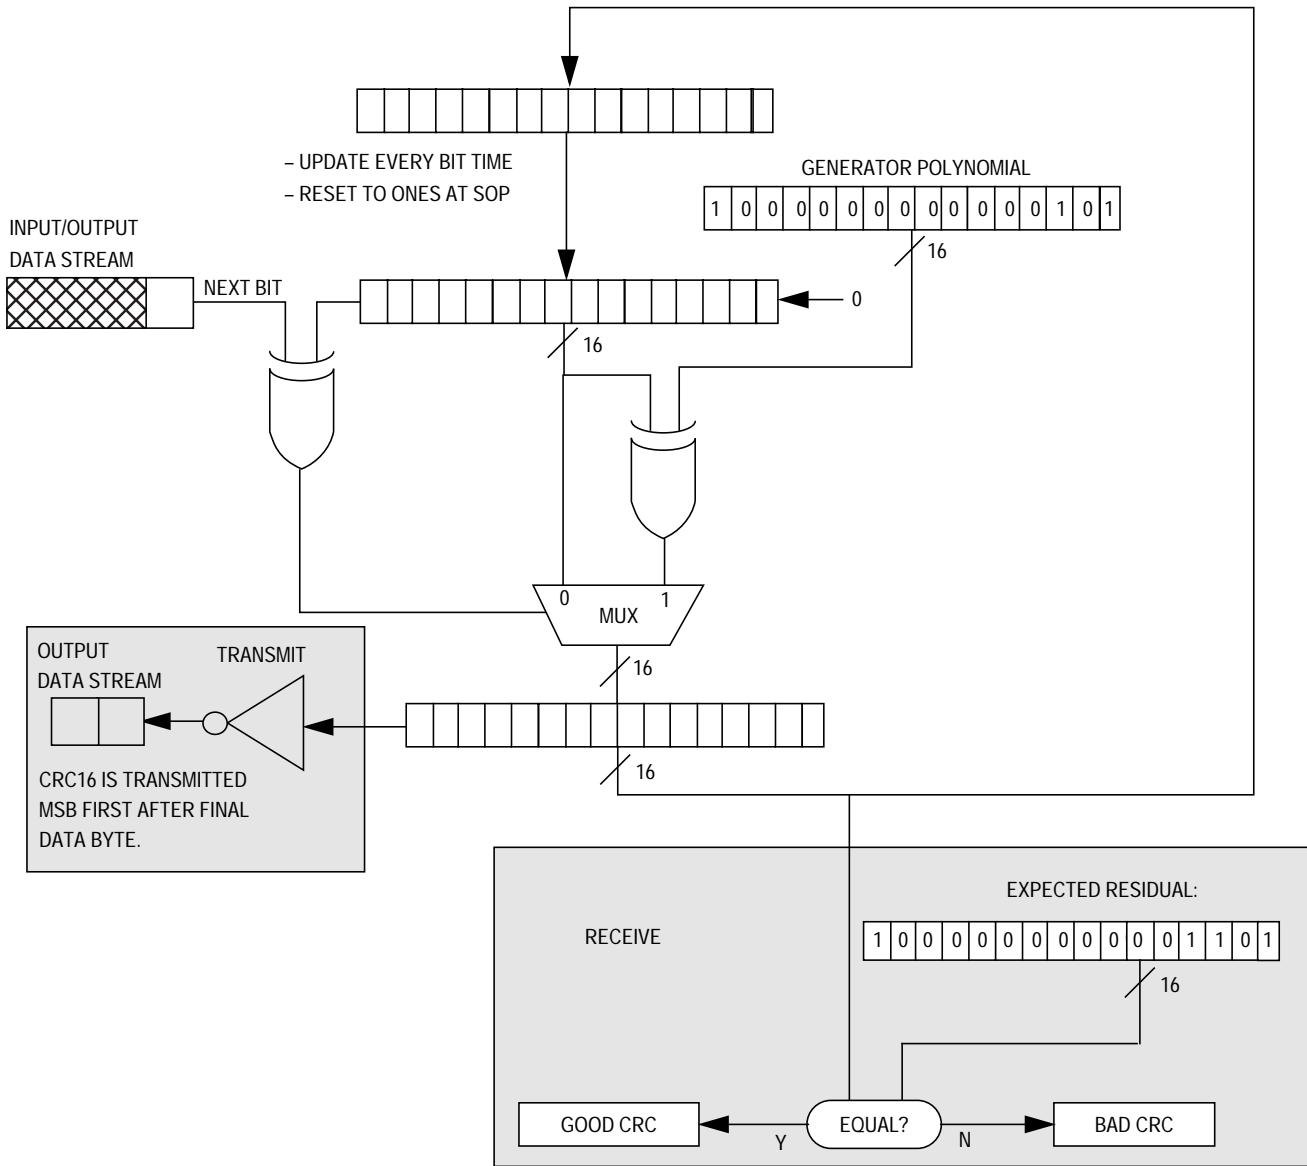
– UPDATE EVERY BIT TIME
– RESET TO ONES AT SOP

GENERATOR POLYNOMIAL

| 1 | 0 | 0 | 0 | 0 | 0 | 0 | 0 | 0 | 0 | 0 | 0 | 0 | 1 | 0 | 1 |
|---|---|---|---|---|---|---|---|---|---|---|---|---|---|---|---|

INPUT/OUTPUT
DATA STREAM

NEXT BIT

16

0

16

0
MUX
1

16

OUTPUT
DATA STREAM

TRANSMIT

CRC16 IS TRANSMITTED MSB FIRST AFTER FINAL DATA BYTE.

16

EXPECTED RESIDUAL:

| 1 | 0 | 0 | 0 | 0 | 0 | 0 | 0 | 0 | 0 | 0 | 0 | 1 | 1 | 0 | 1 |
|---|---|---|---|---|---|---|---|---|---|---|---|---|---|---|---|

RECEIVE

16

GOOD CRC
Y
EQUAL?
N
BAD CRC